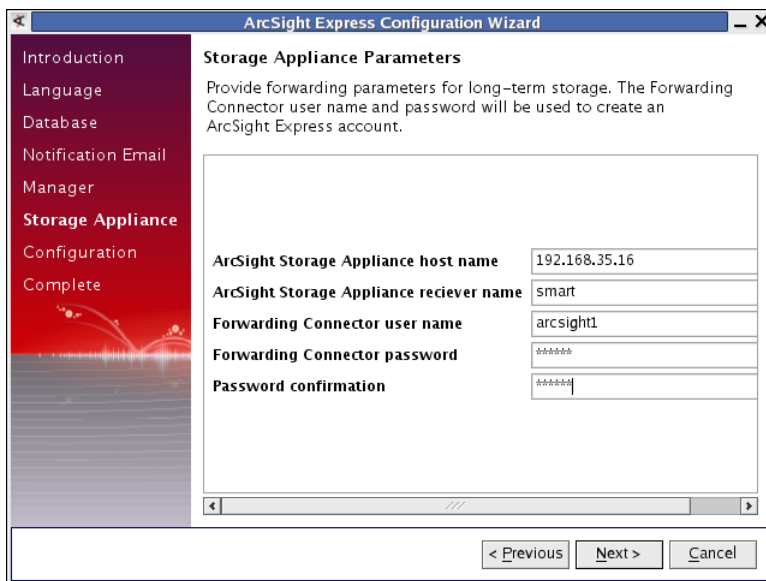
ArcSight Express Configuration Wizard

Introduction
Language
Database
Notification Email
Manager
Storage Appliance
Configuration
Complete

Storage Appliance Parameters

Provide forwarding parameters for long-term storage. The Forwarding Connector user name and password will be used to create an ArcSight Express account.

| | |
|---|---|
| ArcSight Storage Appliance host name | 192.168.35.16 |
| ArcSight Storage Appliance reciever name | smart |
| Forwarding Connector user name | arcsight1 |
| Forwarding Connector password | ****** |
| Password confirmation | ****** |

< Previous | Next > | Cancel